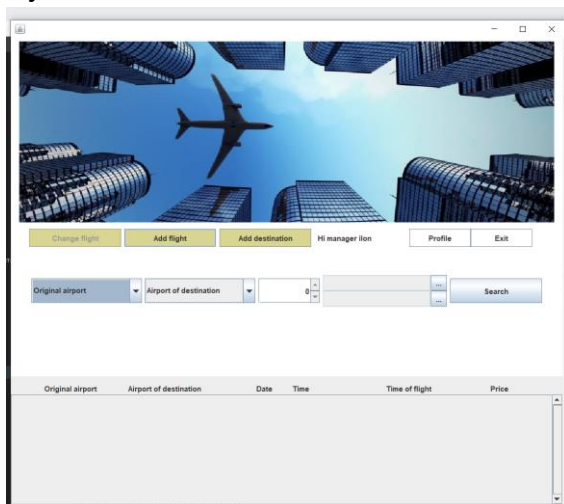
Change flight
Add flight
Add destination
Hi manager ilon
Profile
Exit

Original airport
Airport of destination
0
...
...
Search

| Original airport | Airport of destination | Date | Time | Time of flight | Price |
|---|---|---|---|---|---|